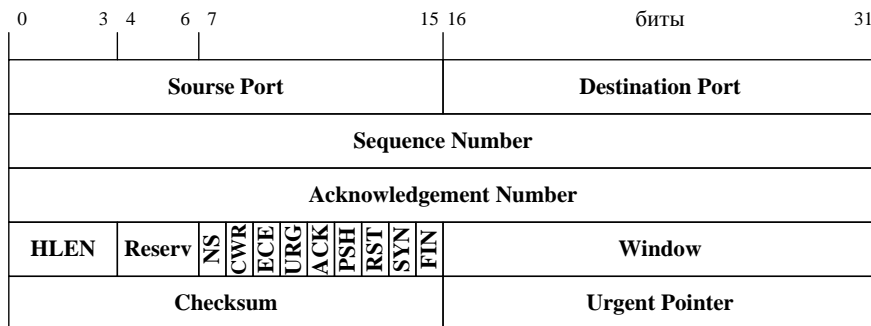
0 3 4 6 7 15 16 биты 31

| Sourse Port | | | | | | | | | | | Destination Port |
|---|---|---|---|---|---|---|---|---|---|---|---|
| Sequence Number | | | | | | | | | | | |
| Acknowledgement Number | | | | | | | | | | | |
| HLEN | Reserv | NS | CWR | ECE | URG | ACK | PSH | RST | SYN | FIN | Window |
| Checksum | | | | | | | | | | | Urgent Pointer |